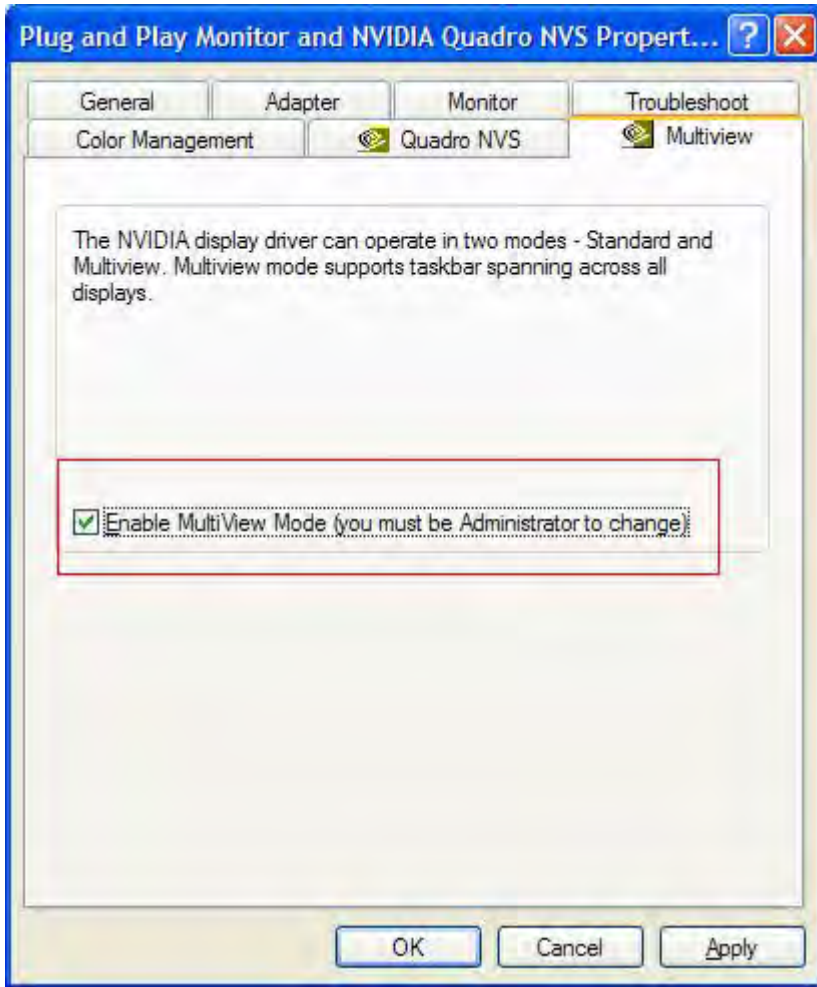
Plug and Play Monitor and NVIDIA Quadro NVS Propert... ? X

General
Adapter
Monitor
Troubleshoot
Color Management
Quadro NVS
Multiview

The NVIDIA display driver can operate in two modes - Standard and Multiview. Multiview mode supports taskbar spanning across all displays.

Enable MultiView Mode (you must be Administrator to change)

OK
Cancel
Apply